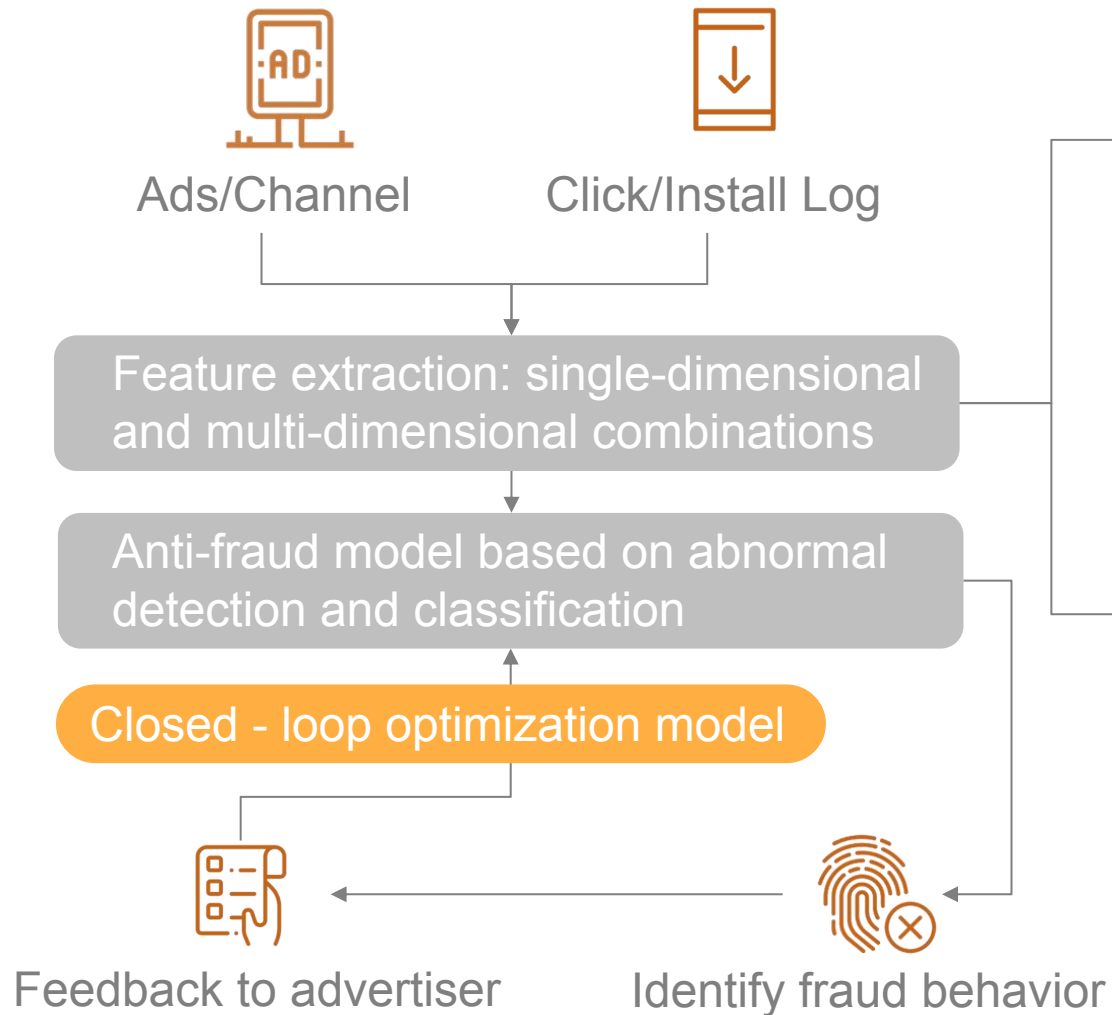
AD

Ads/Channel

Click/Install Log

Feature extraction: single-dimensional and multi-dimensional combinations

Anti-fraud model based on abnormal detection and classification

Closed - loop optimization model

Feedback to advertiser

Identify fraud behavior